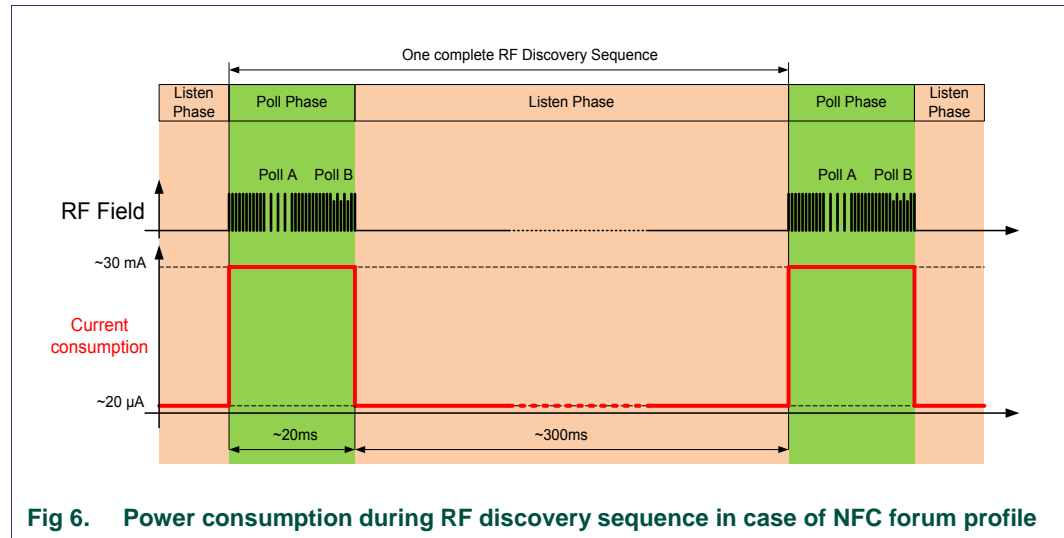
One complete RF Discovery Sequence

Listen Phase

Poll Phase

Listen Phase

Poll Phase

Listen Phase

Poll A Poll B

Poll A Poll B

RF Field

~30 mA

Current consumption

~20 µA

~20ms

~300ms

Fig 6. Power consumption during RF discovery sequence in case of NFC forum profile